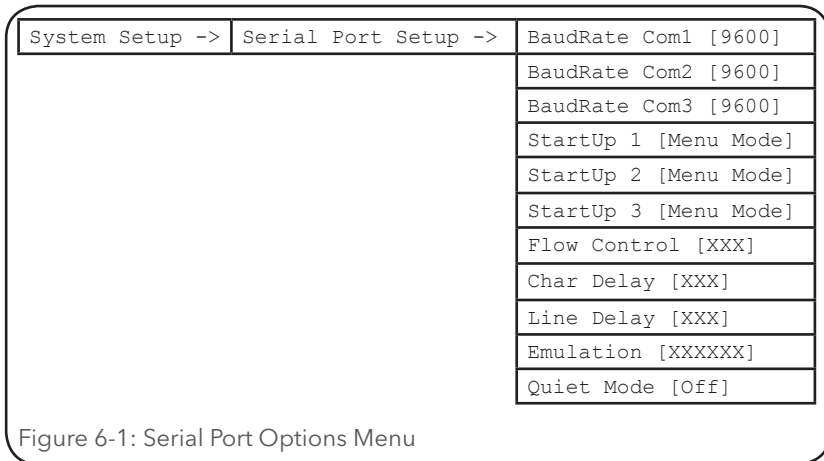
System Setup -> Serial Port Setup ->

BaudRate Com1 [9600]
BaudRate Com2 [9600]
BaudRate Com3 [9600]
StartUp 1 [Menu Mode]
StartUp 2 [Menu Mode]
StartUp 3 [Menu Mode]
Flow Control [XXX]
Char Delay [XXX]
Line Delay [XXX]
Emulation [XXXXXX]
Quiet Mode [Off]

Figure 6-1: Serial Port Options Menu